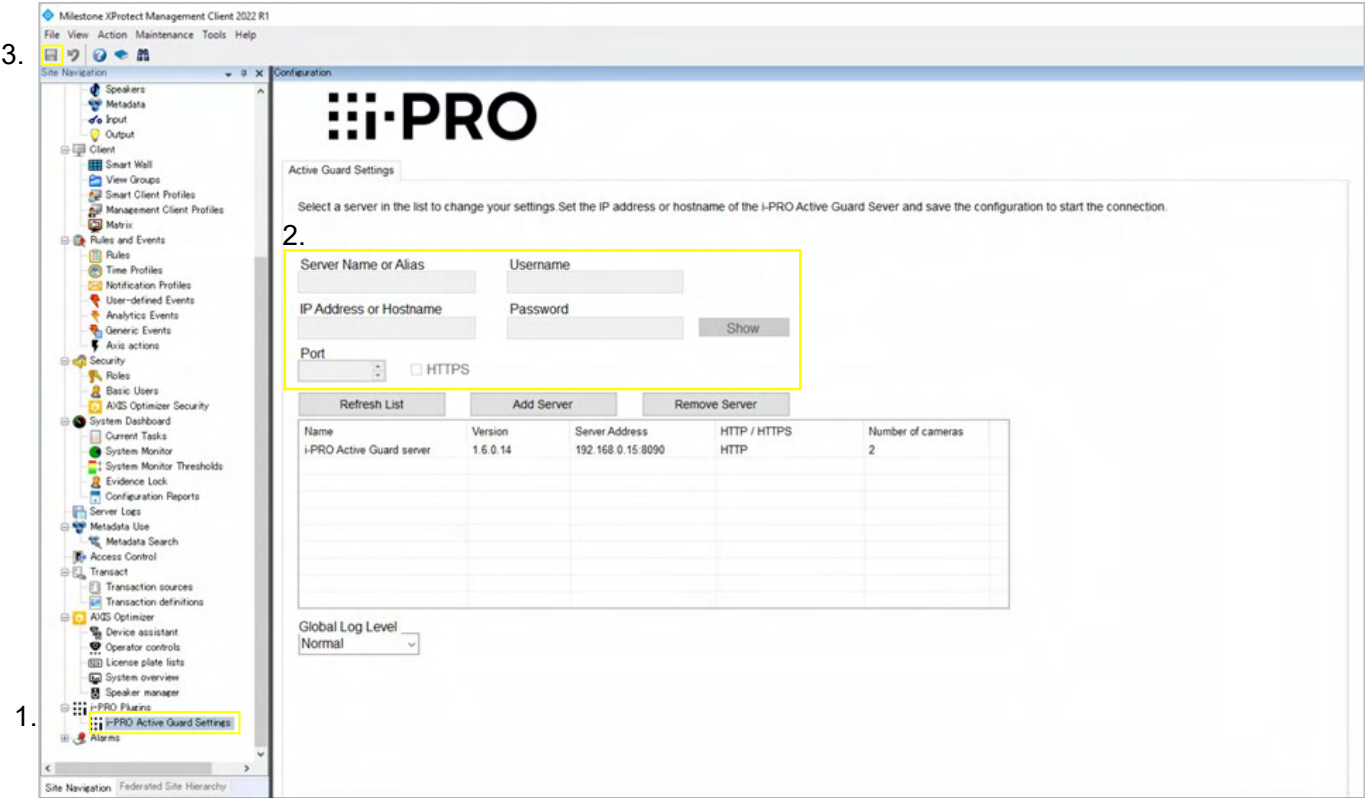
Milestone XProtect Management Client 2022 R1

File View Action Maintenance Tools Help

3.

Site Navigation

Speakers
Metadata
Input
Output
Client
Smart Wall
View Groups
Smart Client Profiles
Management Client Profiles
Matrix
Rules and Events
Rules
Time Profiles
Notification Profiles
User-defined Events
Analytics Events
Generic Events
Axis actions
Security
Roles
Basic Users
AXIS Optimizer Security
System Dashboard
Current Tasks
System Monitor
System Monitor Thresholds
Evidence Lock
Configuration Reports
Server Logs
Metadata Use
Metadata Search
Access Control
Transact
Transaction sources
Transaction definitions
AXIS Optimizer
Device assistant
Operator controls
License plate lists
System overview
Speaker manager
i-PRO Plugins
1. i-PRO Active Guard Settings
Alarms

Site Navigation Federated Site Hierarchy

Configuration

i-PRO

Active Guard Settings

Select a server in the list to change your settings.Set the IP address or hostname of the i-PRO Active Guard Sever and save the configuration to start the connection.

2.

Server Name or Alias
Username
IP Address or Hostname
Password
Show
Port
HTTPS

Refresh List
Add Server
Remove Server

| Name | Version | Server Address | HTTP / HTTPS | Number of cameras |
|---|---|---|---|---|
| i-PRO Active Guard server | 1.6.0.14 | 192.168.0.15:8090 | HTTP | 2 |

Global Log Level
Normal